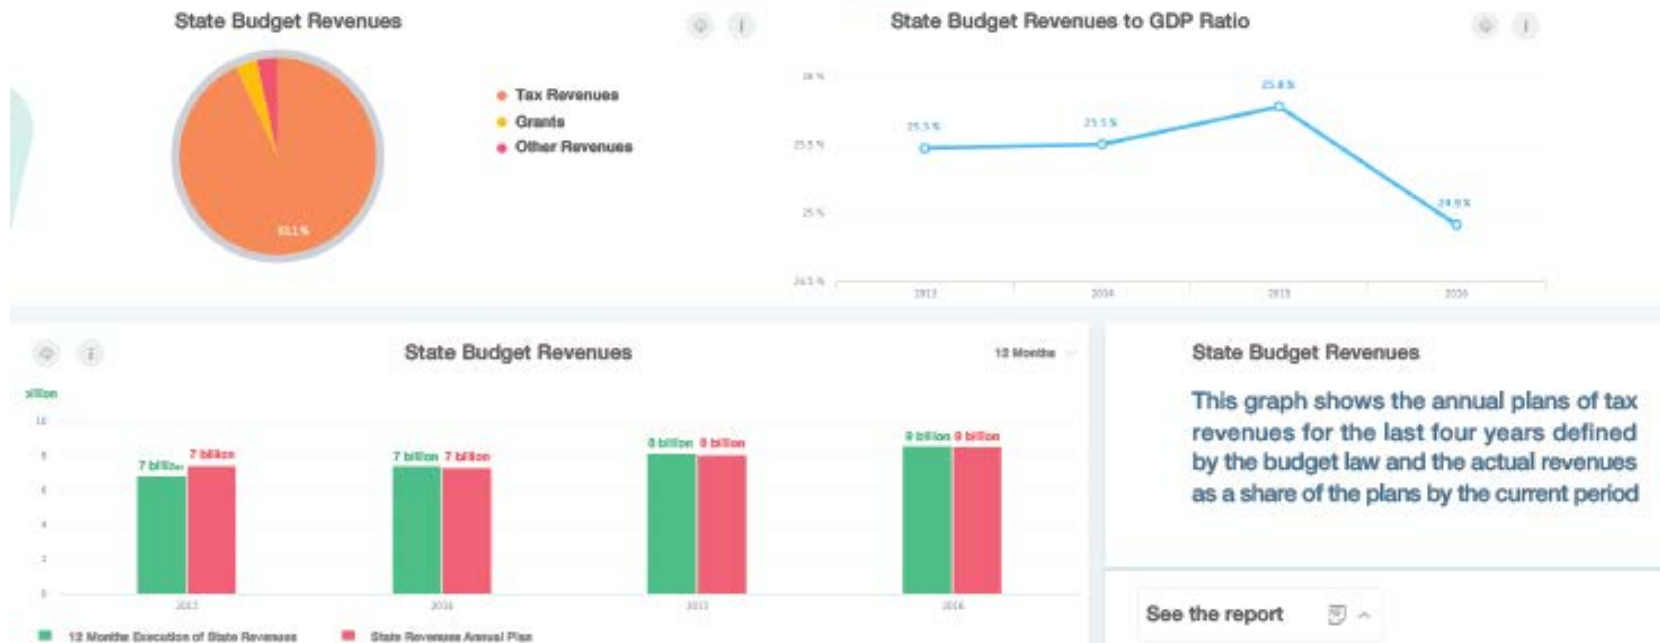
State Budget Revenues

Tax Revenues
Grants
Other Revenues

93.1 %

State Budget Revenues to GDP Ratio

26 %
25.5 %
25 %
24.5 %

25.5 %
25.5 %
25.8 %
24.9 %

2013
2014
2015
2016

State Budget Revenues

12 Months

billion

10
8
6
4
2
0

7 billion 7 billion
7 billion 7 billion
8 billion 8 billion
9 billion 9 billion

2013
2014
2015
2016

12 Months Execution of State Revenues
State Revenues Annual Plan

State Budget Revenues

This graph shows the annual plans of tax revenues for the last four years defined by the budget law and the actual revenues as a share of the plans by the current period

See the report